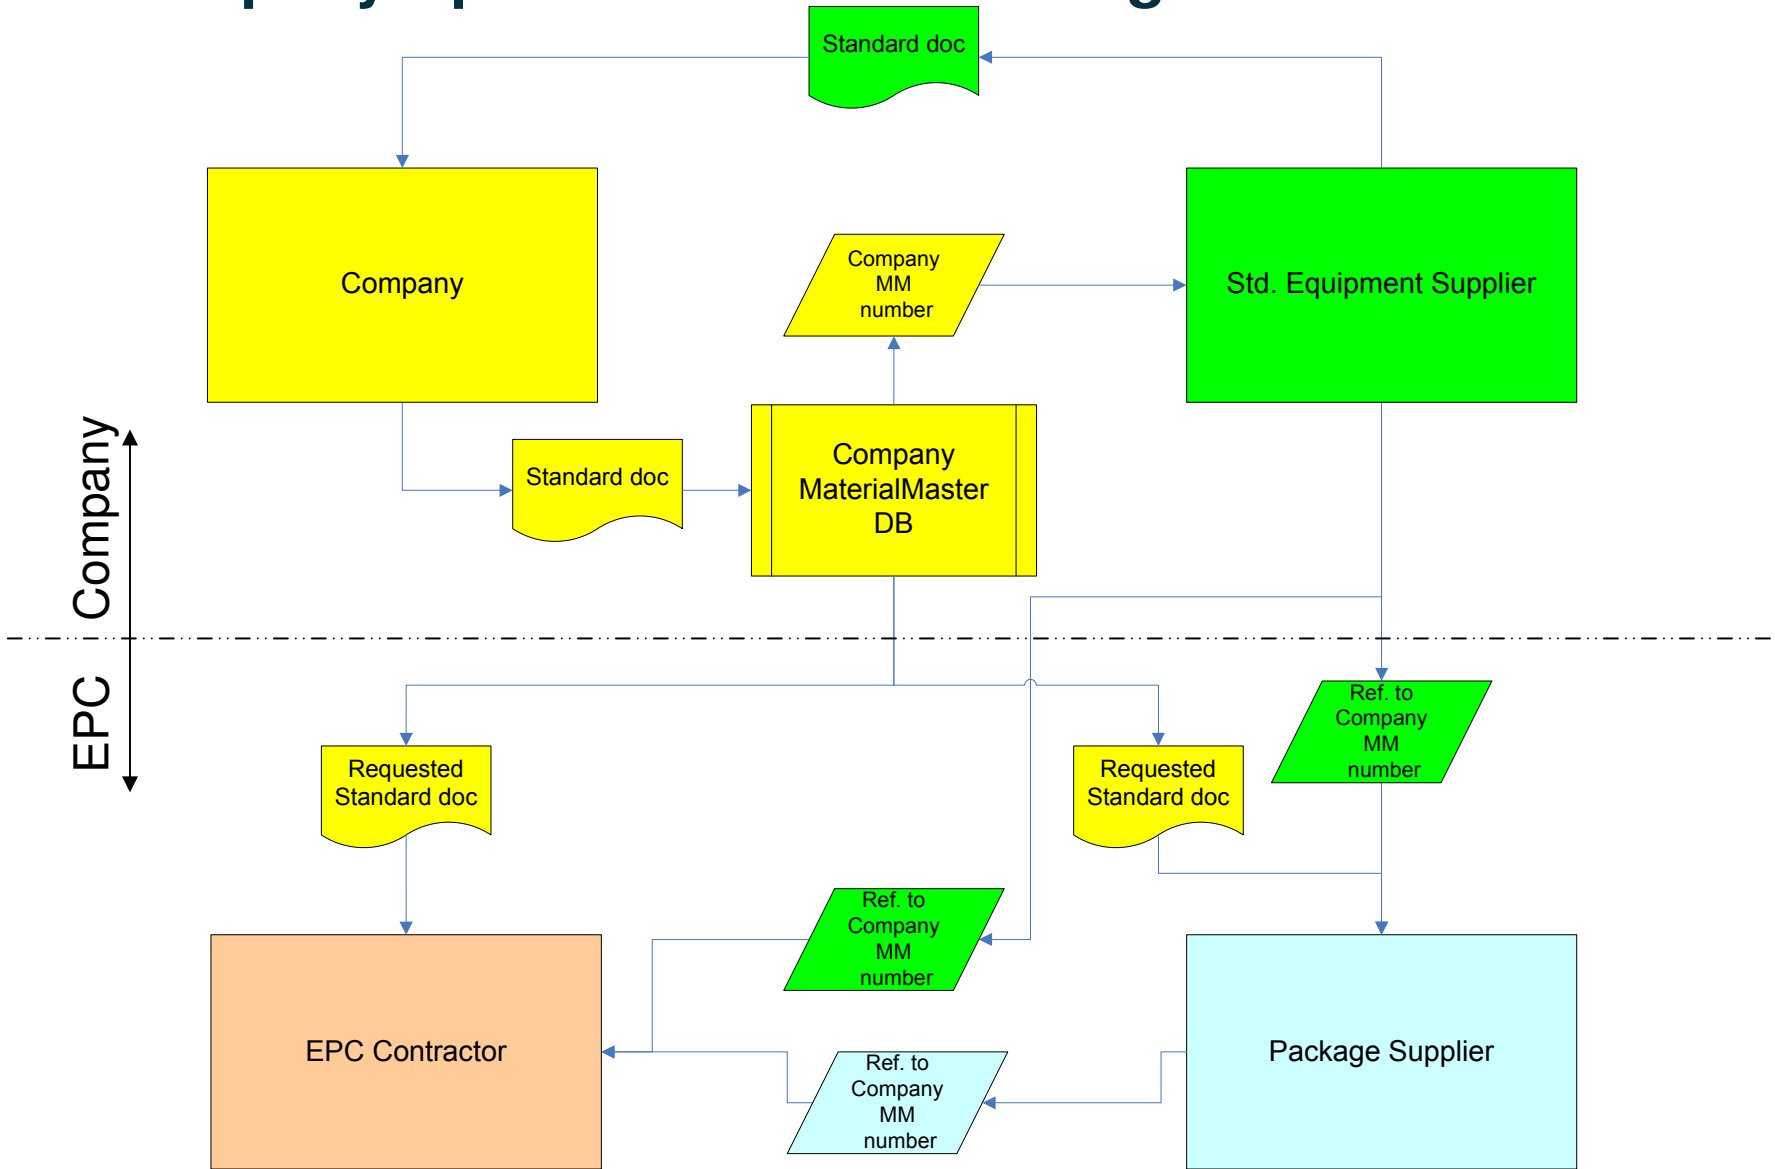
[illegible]

Standard doc

Company

Company MM number

Std. Equipment Supplier

Company

Standard doc

Company MaterialMaster DB

EPC

Ref. to Company MM number

Requested Standard doc

Requested Standard doc

Ref. to Company MM number

EPC Contractor

Package Supplier

Ref. to Company MM number